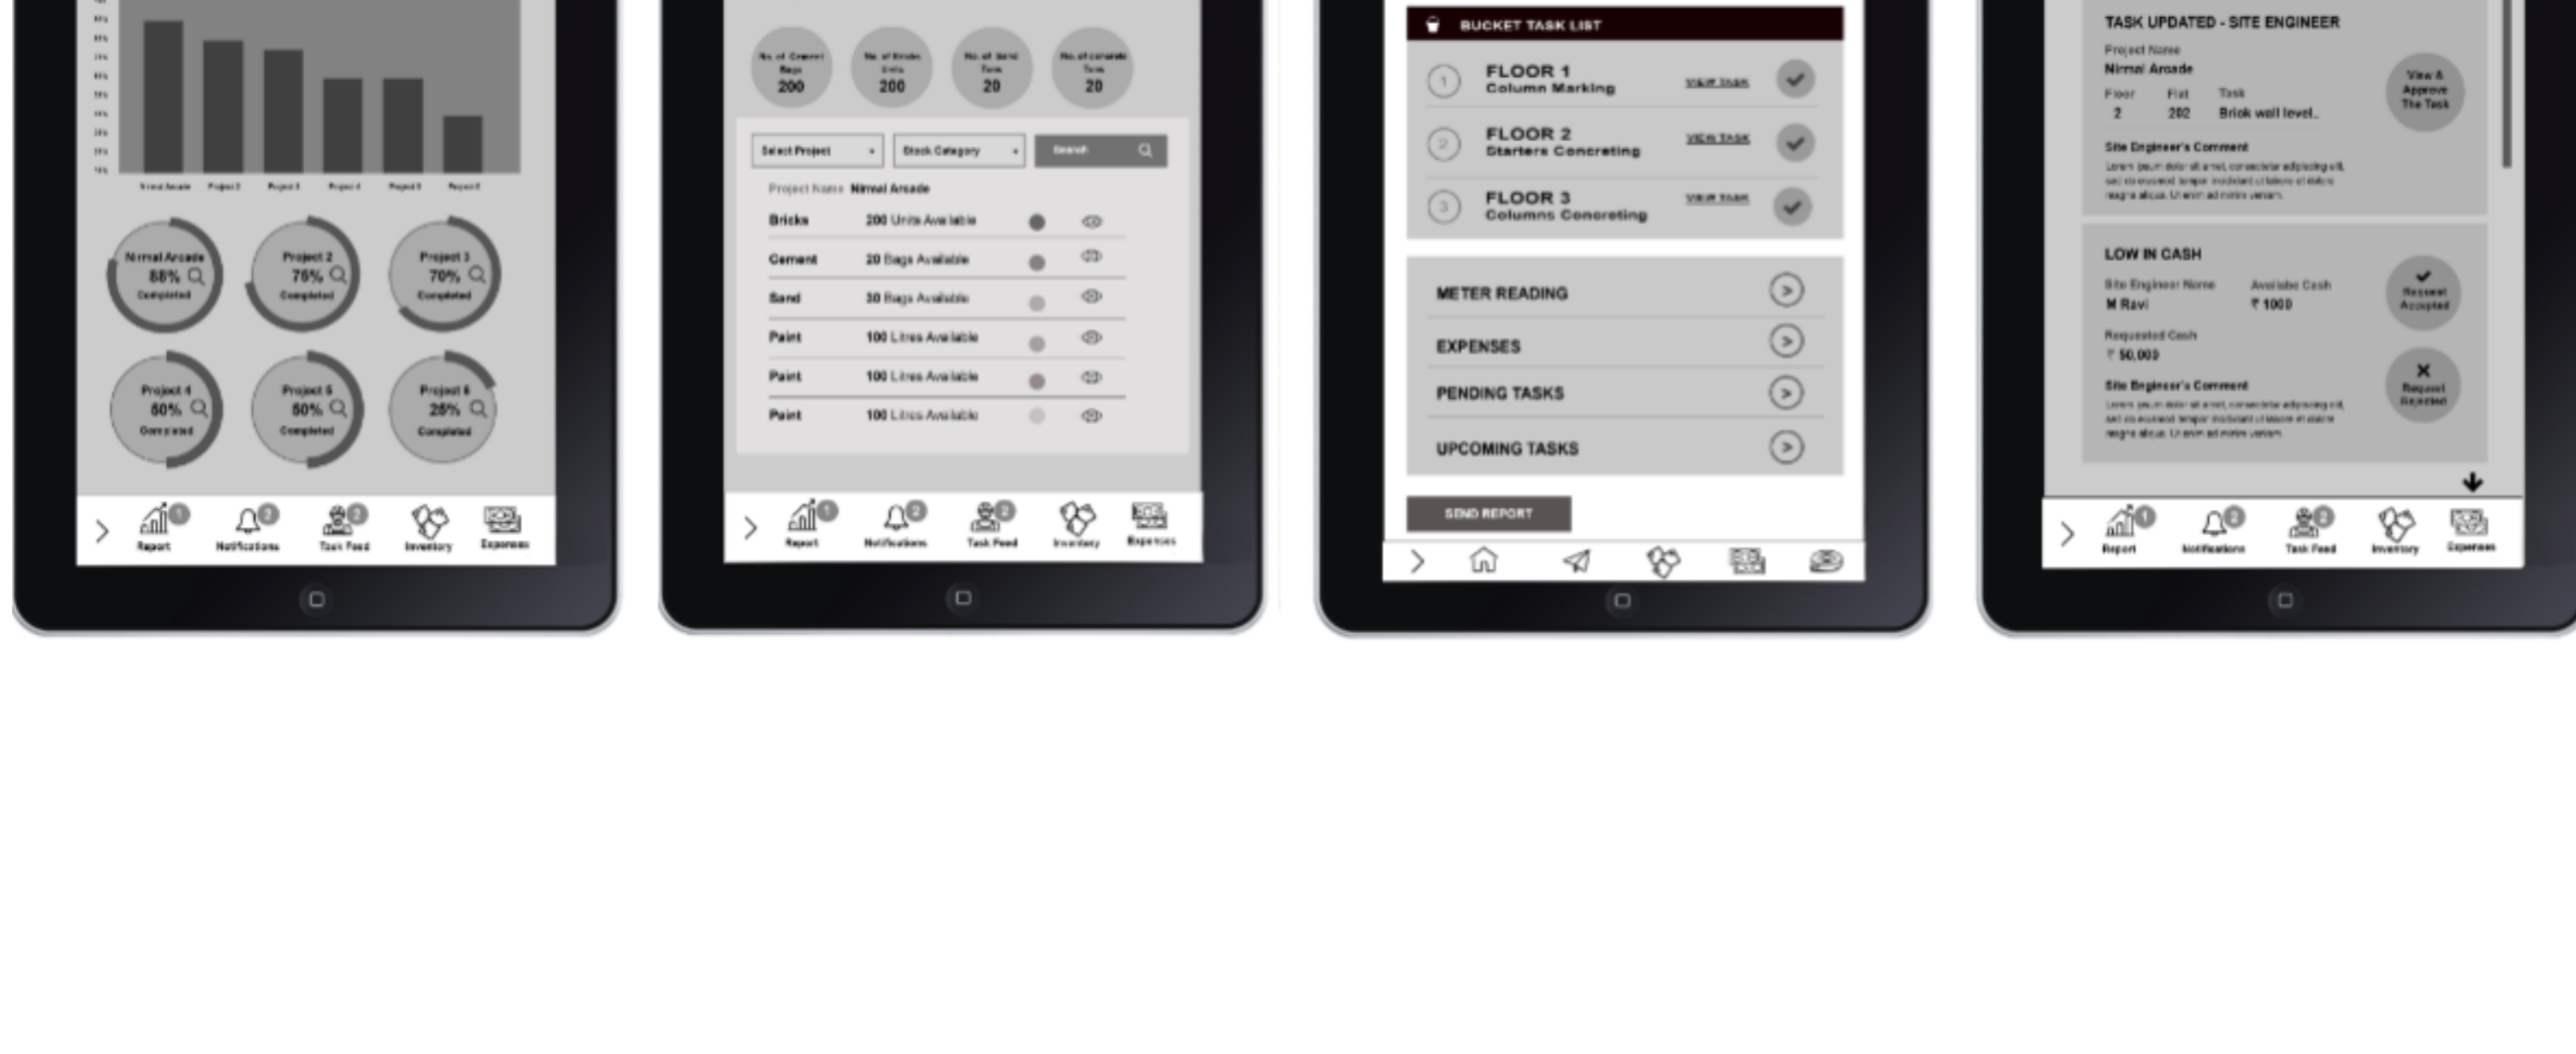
Nirmal Arcade Project 2 Project 3 Project 4 Project 5 Project 6

Nirmal Arcade
88%
Completed

Project 2
75%
Completed

Project 3
70%
Completed

Project 4
80%
Completed

Project 5
80%
Completed

Project 6
28%
Completed

Report Notifications Task Feed Inventory Expenses

No. of Cement Bags
200

No. of Bricks Units
200

No. of Sand Tons
20

No. of concrete Tons
20

Select Project
Stock Category
Search

Project Name Nirmal Arcade

| | |
|---|---|
| Bricks | 200 Units Available |
| Cement | 20 Bags Available |
| Sand | 30 Bags Available |
| Paint | 100 Litres Available |
| Paint | 100 Litres Available |
| Paint | 100 Litres Available |

Report Notifications Task Feed Inventory Expenses

BUCKET TASK LIST

1 FLOOR 1 Column Marking VIEW TASK
2 FLOOR 2 Starters Concreting VIEW TASK
3 FLOOR 3 Columns Concreting VIEW TASK

METER READING
EXPENSES
PENDING TASKS
UPCOMING TASKS

SEND REPORT

TASK UPDATED - SITE ENGINEER
Project Name
Nirmal Arcade
Floor 2
Flat 202
Task Brick wall level..
View & Approve The Task
Site Engineer's Comment
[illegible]

LOW IN CASH
Site Engineer Name
M Ravi
Available Cash
₹ 1000
Requested Cash
₹ 50,000
Request Accepted
Request Rejected
Site Engineer's Comment
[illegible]

Report Notifications Task Feed Inventory Expenses